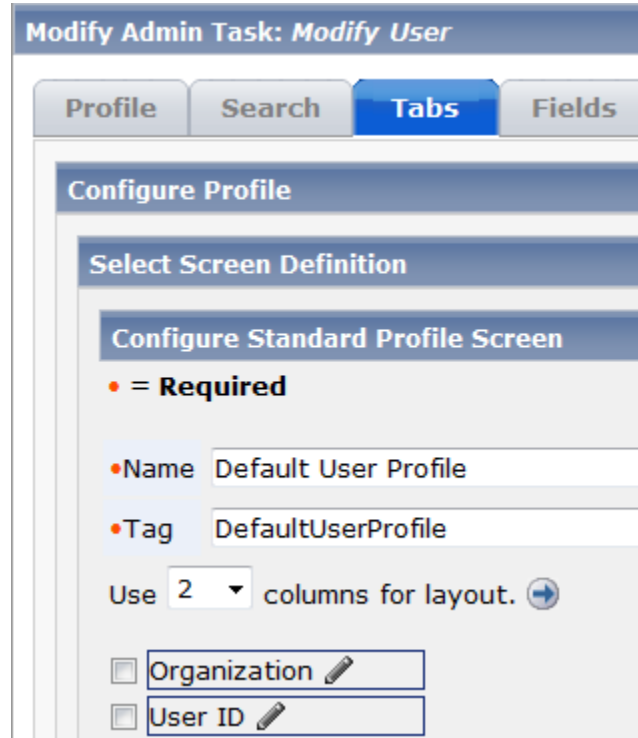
Modify Admin Task: *Modify User*

Profile | Search | Tabs | Fields

Configure Profile

Select Screen Definition

Configure Standard Profile Screen

• = **Required**

•Name Default User Profile

•Tag DefaultUserProfile

Use 2 columns for layout.

Organization

User ID